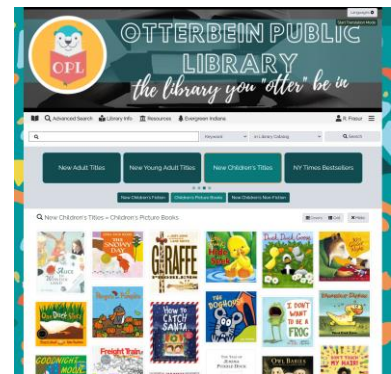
Language
Start Translation Mode

OTTERBEIN PUBLIC LIBRARY
OPL
the library you "otter" be in

Advanced Search Library Info Resources Evergreen Indiana
R. Pieour

Keyword in Library Catalog Search

New Adult Titles
New Young Adult Titles
New Children's Titles
NY Times Bestsellers

New Children's Fiction
Children's Picture Books
New Children's Non-Fiction

New Children's Titles – Children's Picture Books

Details Grid Filter

Alice
The Snowy Day
Giraffe Problems
How to Catch Santa
The Doghouse
I Don't Want to Be a Frog
Strega Nona
One Dark Night
Pumpkin Pumpkin
Freight Train
Goodnight Moon
Owl Babies
The Tale of Jemima Puddle-Duck